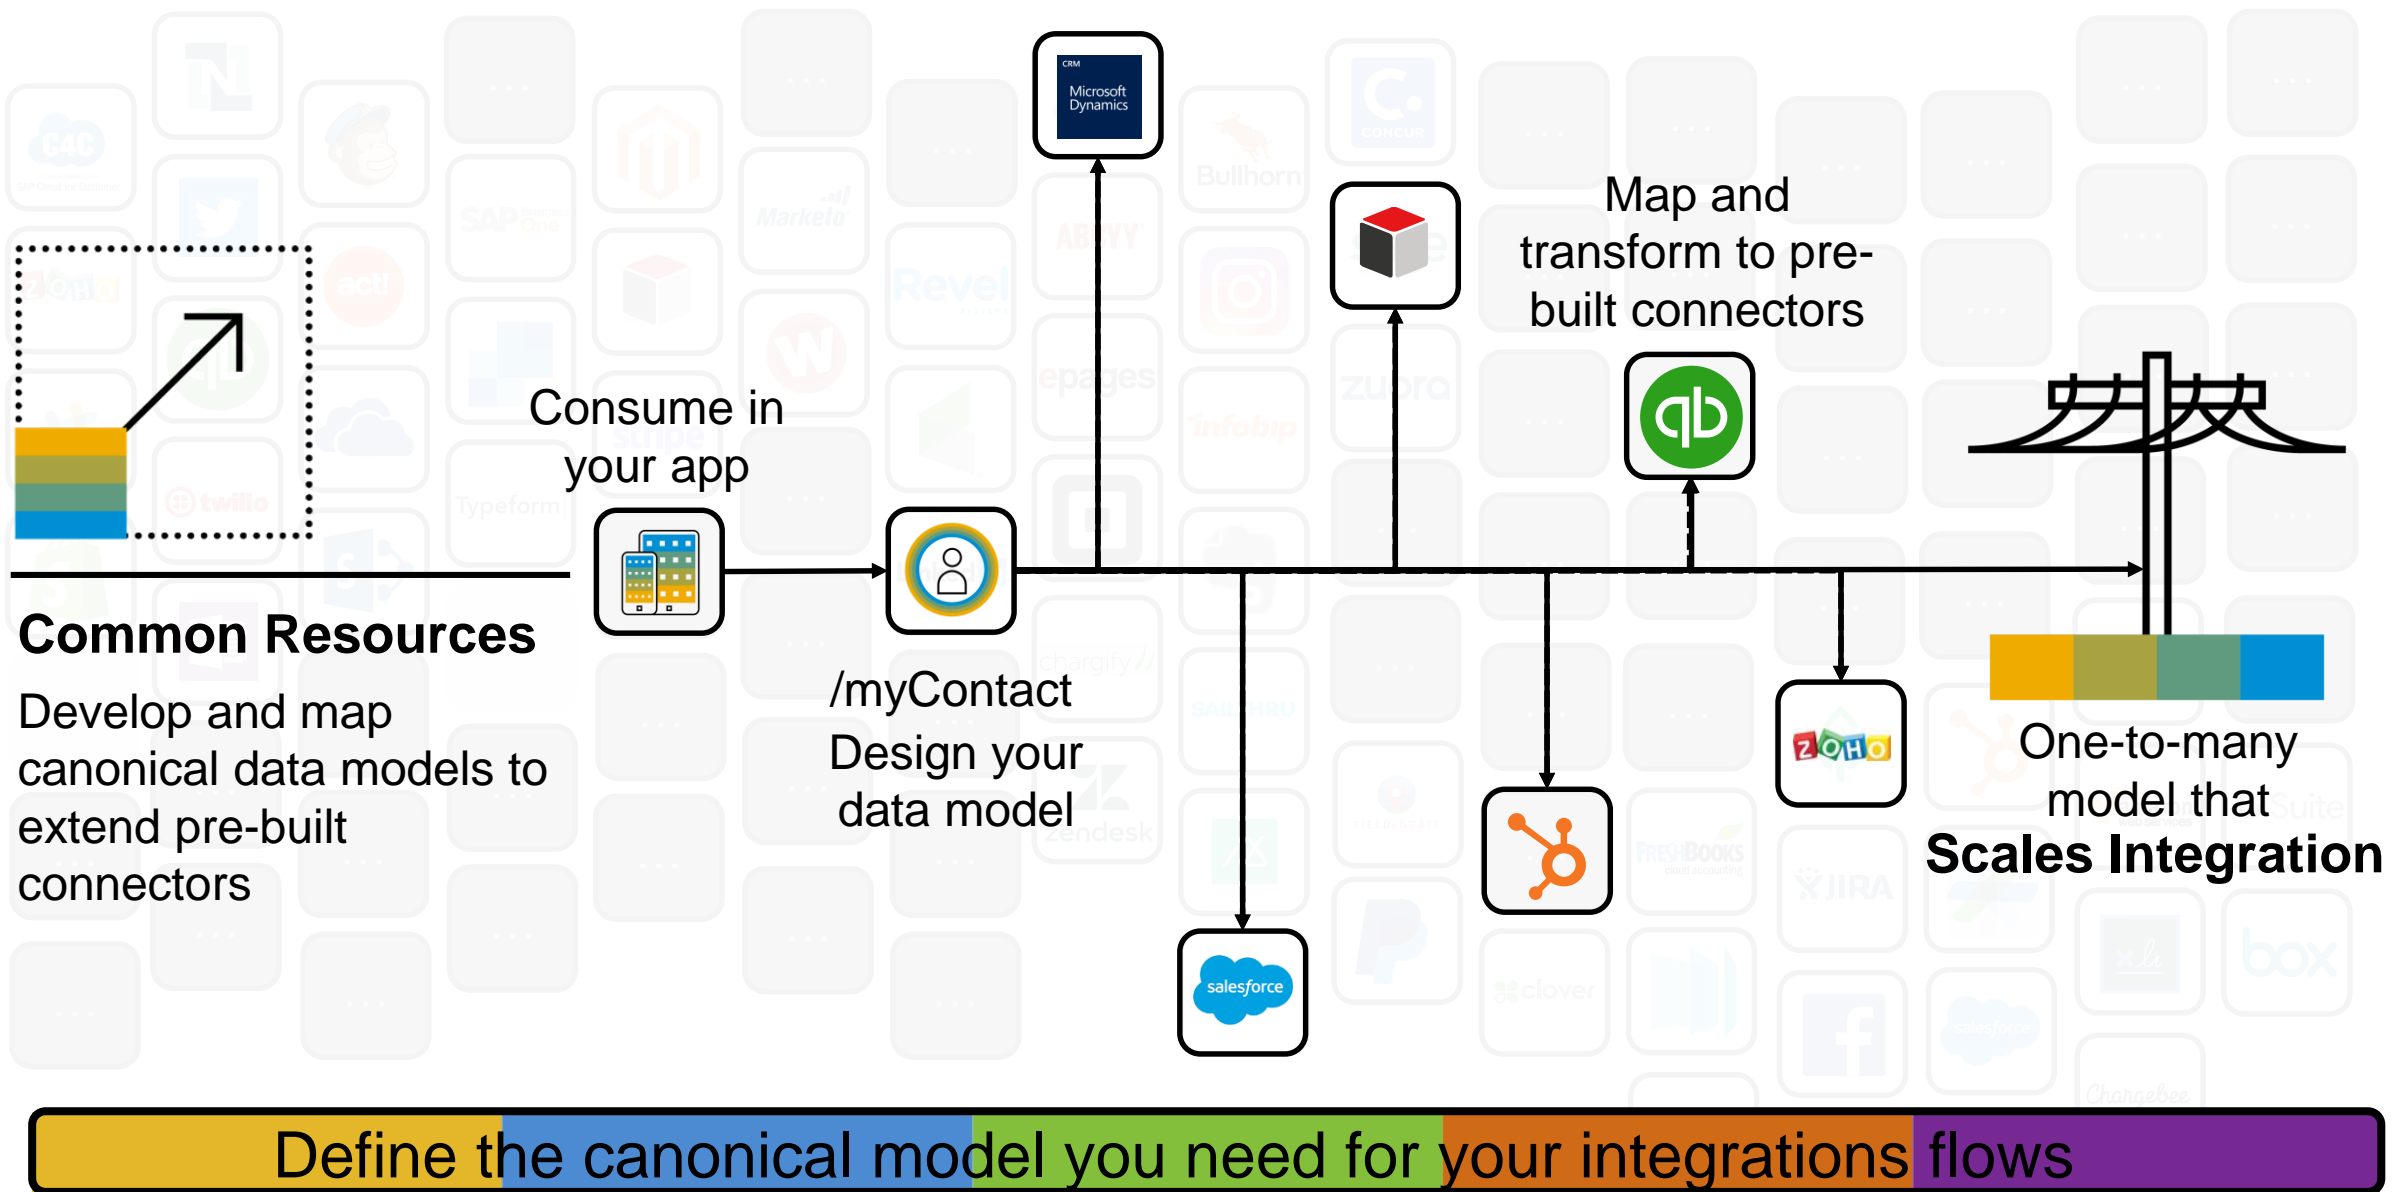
CRM
Microsoft Dynamics

Map and transform to pre-built connectors

Consume in your app

Common Resources

Develop and map canonical data models to extend pre-built connectors

/myContact
Design your data model

ZOHO

One-to-many model that
Scales Integration

salesforce

Define the canonical model you need for your integrations flows